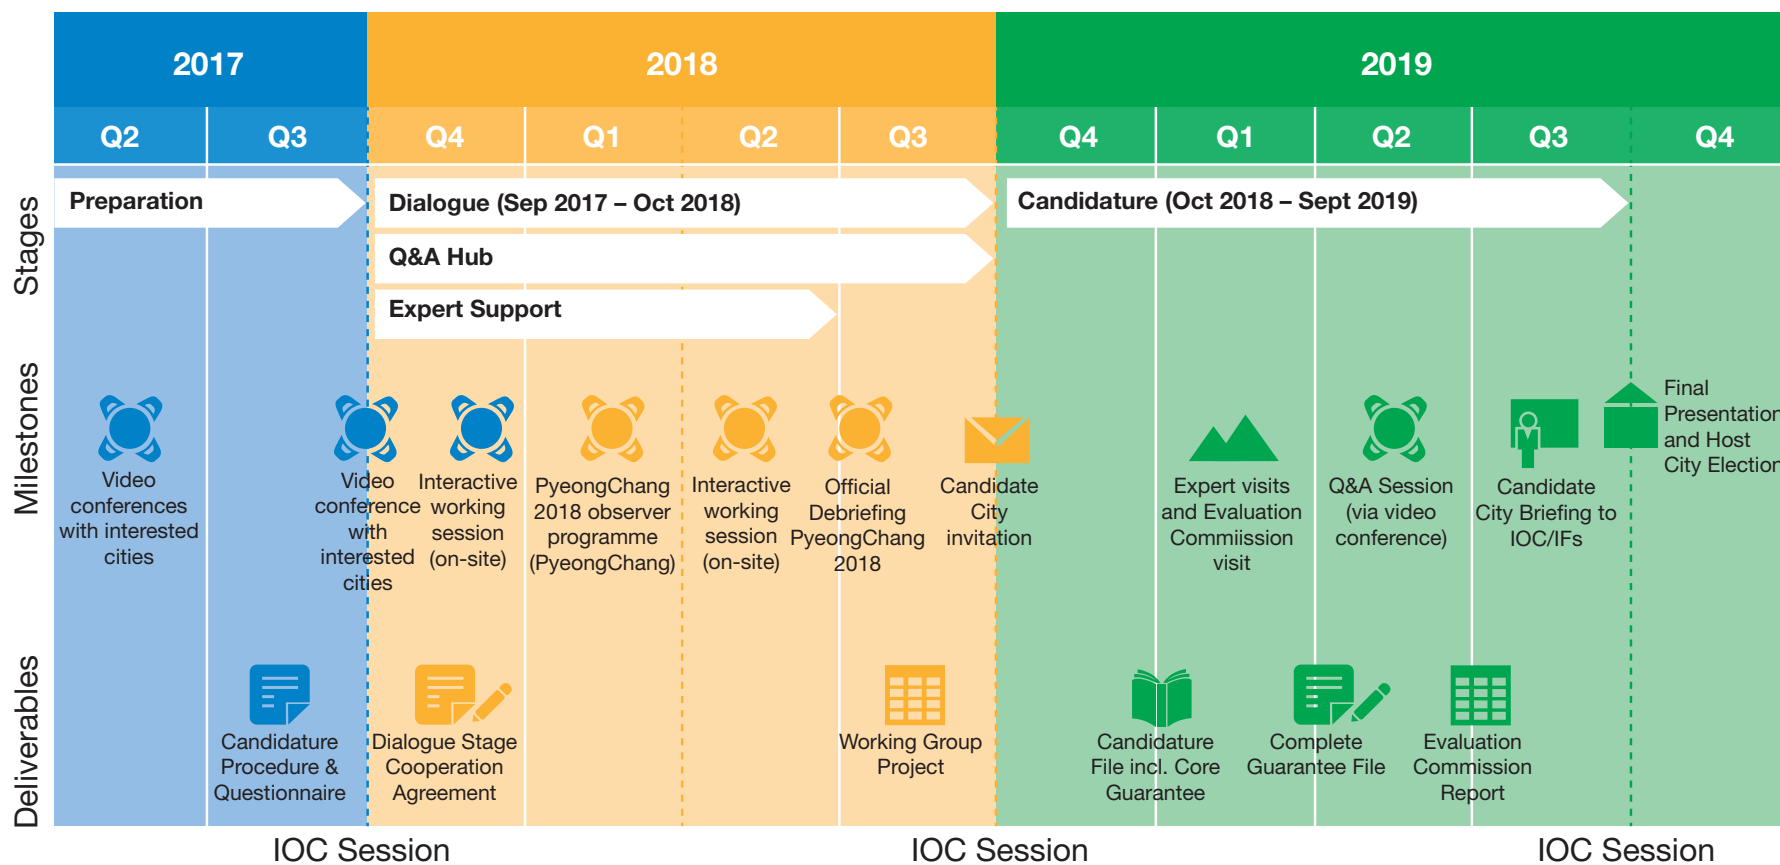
2017

2018

2019

Q2 | Q3 | Q4 | Q1 | Q2 | Q3 | Q4 | Q1 | Q2 | Q3 | Q4

Stages

Preparation

Dialogue (Sep 2017 – Oct 2018)

Candidature (Oct 2018 – Sept 2019)

Q&A Hub

Expert Support

Milestones

Video conferences with interested cities

Video conference with interested cities

Interactive working session (on-site)

PyeongChang 2018 observer programme (PyeongChang)

Interactive working session (on-site)

Official Debriefing PyeongChang 2018

Candidate City invitation

Expert visits and Evaluation Commiission visit

Q&A Session (via video conference)

Candidate City Briefing to IOC/IFs

Final Presentation and Host City Election

Deliverables

Candidature Procedure & Questionnaire

Dialogue Stage Cooperation Agreement

Working Group Project

Candidature File incl. Core Guarantee

Complete Guarantee File

Evaluation Commission Report

IOC Session

IOC Session

IOC Session